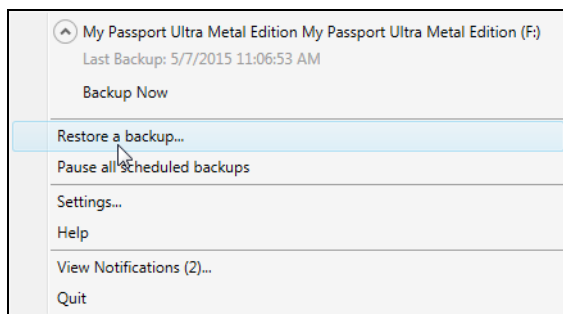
My Passport Ultra Metal Edition My Passport Ultra Metal Edition (F:)
Last Backup: 5/7/2015 11:06:53 AM
Backup Now
Restore a backup...
Pause all scheduled backups
Settings...
Help
View Notifications (2)...
Quit